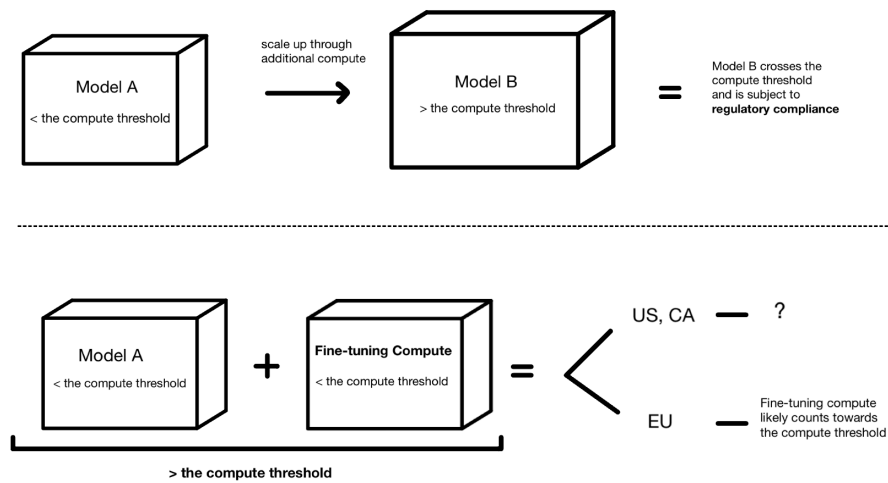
Model A
< the compute threshold

scale up through additional compute

Model B
> the compute threshold

=

Model B crosses the compute threshold and is subject to **regulatory compliance**

Model A
< the compute threshold

+

**Fine-tuning Compute**
< the compute threshold

=

US, CA — ?

EU — Fine-tuning compute likely counts towards the compute threshold

**> the compute threshold**